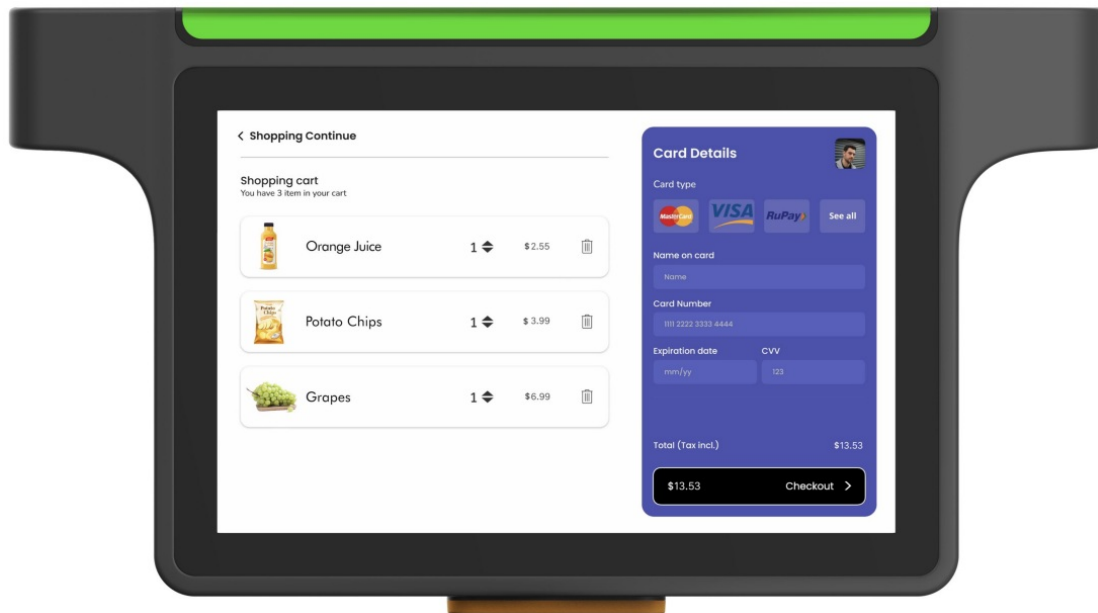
< Shopping Continue

Shopping cart
You have 3 item in your cart

Orange Juice 1 $2.55

Potato Chips 1 $3.99

Grapes 1 $6.99

Card Details

Card type

MasterCard VISA RuPay See all

Name on card

Name

Card Number

1111 2222 3333 4444

Expiration date CVV

mm/yy 123

Total (Tax incl.) $13.53

$13.53 Checkout >